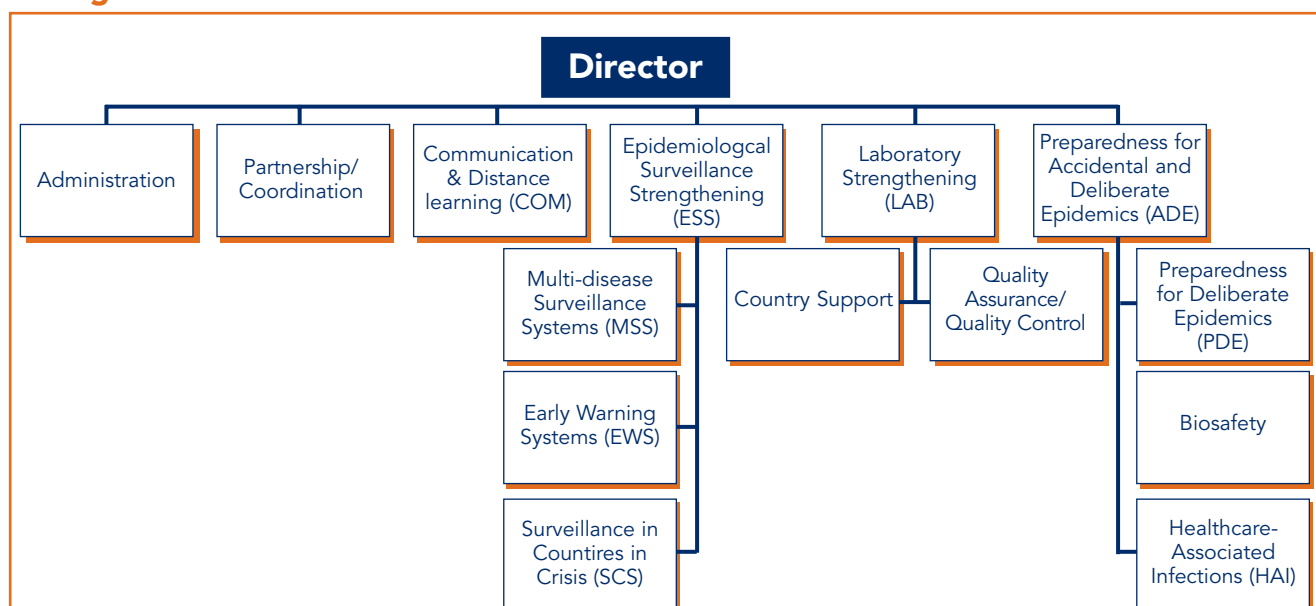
Director

Administration

Partnership/ Coordination

Communication & Distance learning (COM)

Epidemiologcal Surveillance Strengthening (ESS)

Laboratory Strengthening (LAB)

Preparedness for Accidental and Deliberate Epidemics (ADE)

Multi-disease Surveillance Systems (MSS)

Country Support

Quality Assurance/ Quality Control

Preparedness for Deliberate Epidemics (PDE)

Early Warning Systems (EWS)

Biosafety

Surveillance in Countires in Crisis (SCS)

Healthcare-Associated Infections (HAI)